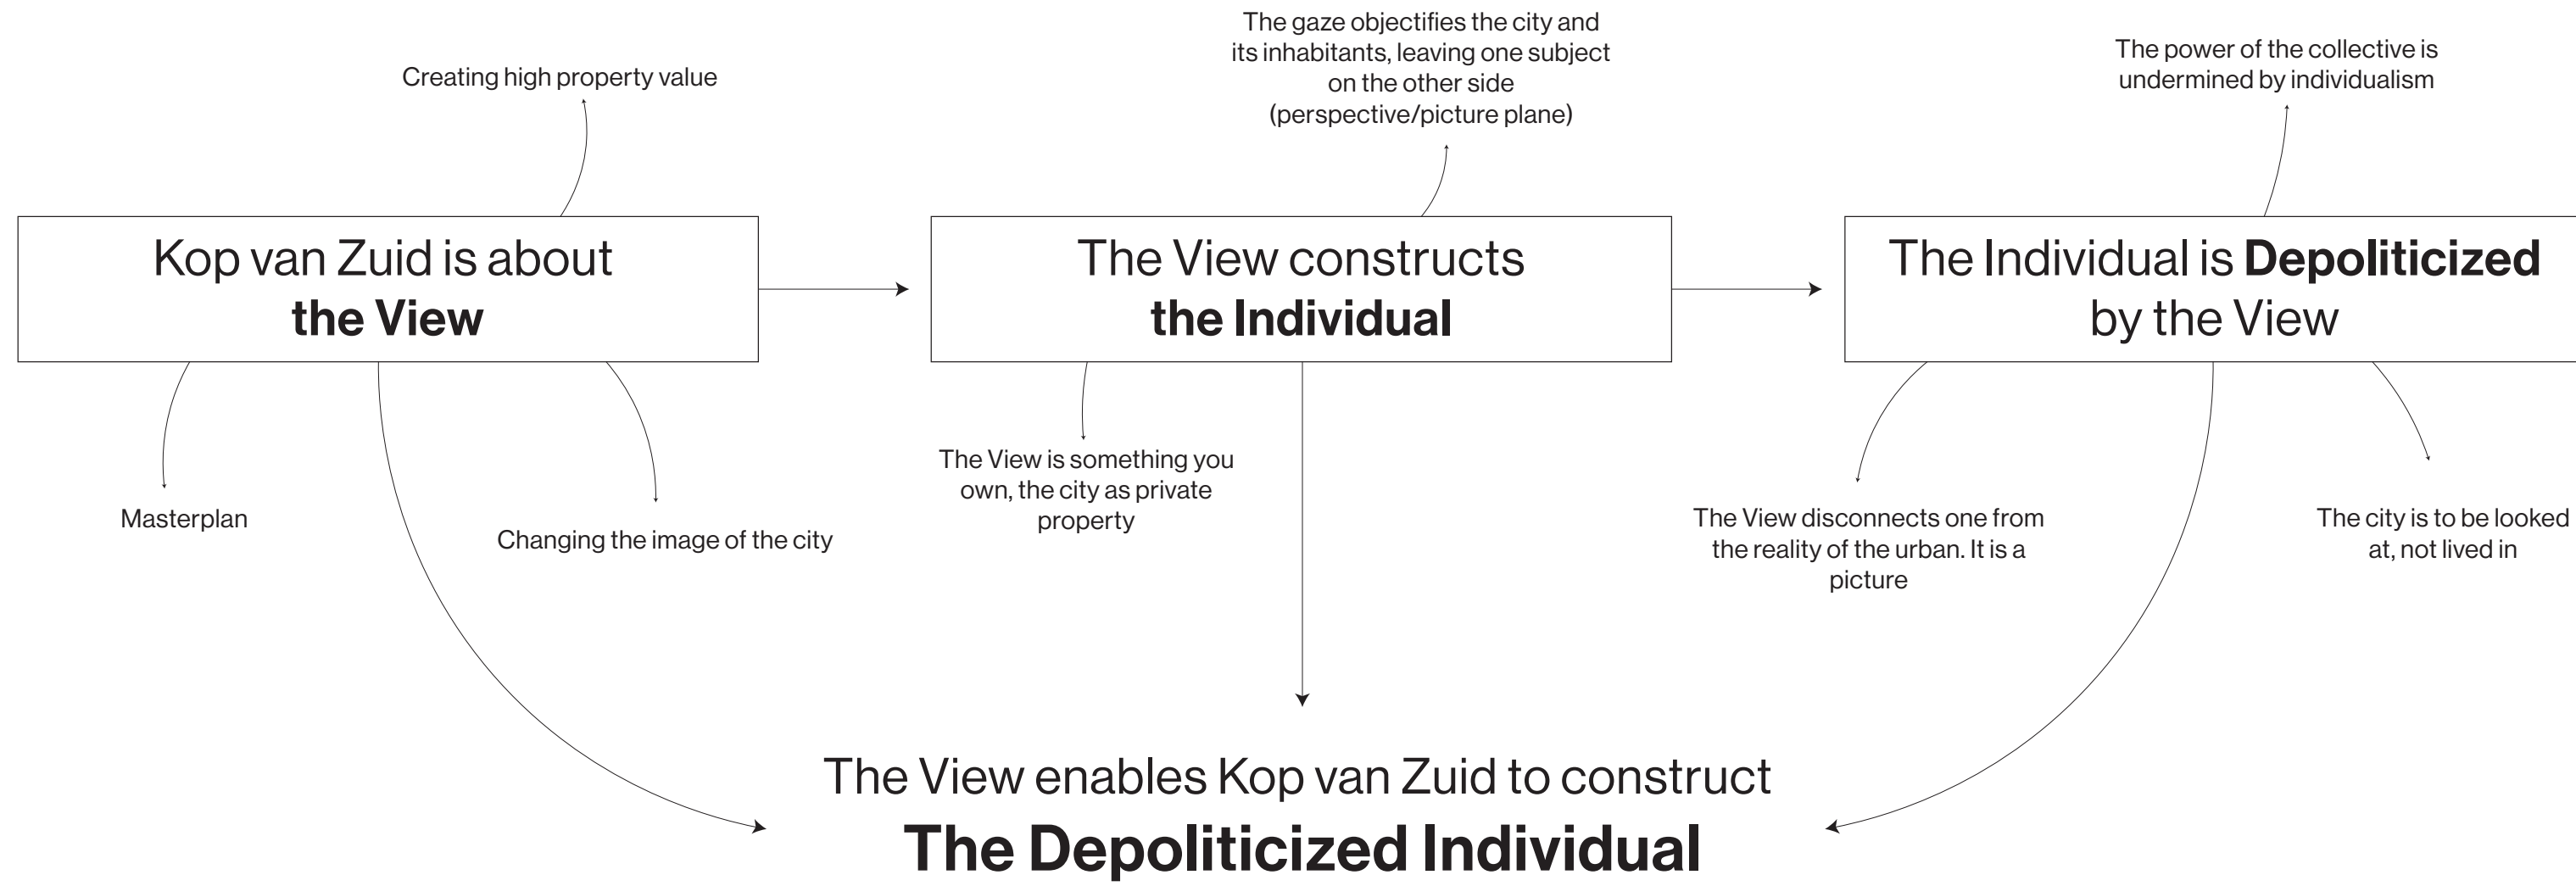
Creating high property value

Kop van Zuid is about **the View**

Masterplan

Changing the image of the city

The gaze objectifies the city and its inhabitants, leaving one subject on the other side (perspective/picture plane)

The View constructs **the Individual**

The View is something you own, the city as private property

The power of the collective is undermined by individualism

The Individual is **Depoliticized** by the View

The View disconnects one from the reality of the urban. It is a picture

The city is to be looked at, not lived in

The View enables Kop van Zuid to construct
**The Depoliticized Individual**